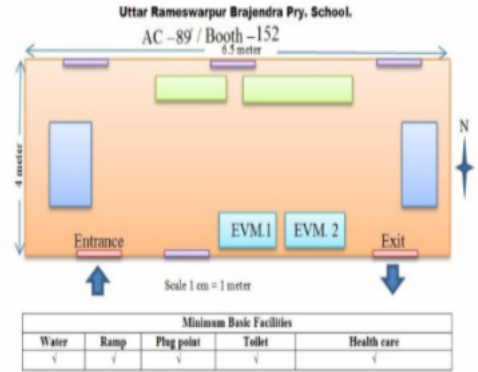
Uttar Rameswarpur Brajendra Pry. School.

AC – 89 / Booth – 152

6.5 meter

4 meter

N

EVM.1

EVM. 2

Entrance

Exit

Scale 1 cm = 1 meter

| Minimum Basic Facilities | | | | |
|---|---|---|---|---|
| Water | Ramp | Plug point | Toilet | Health care |
| √ | √ | √ | √ | √ |